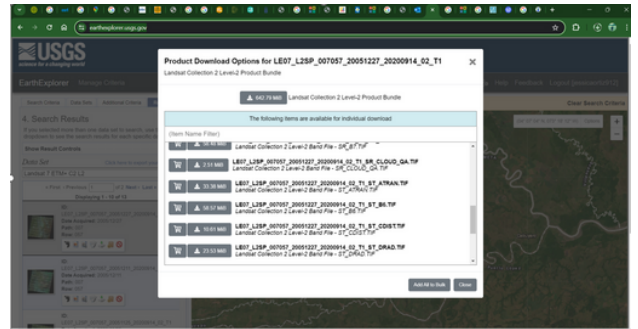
earthexplorer.usgs.gov

USGS
science for a changing world

EarthExplorer

4. Search Results

Product Download Options for LE07_L2SP_007057_20051227_20200914_02_T1
Landsat Collection 2 Level-2 Product Bundle

642.79 MiB Landsat Collection 2 Level-2 Product Bundle

The following items are available for individual download

(Item Name Filter)

Landsat Collection 2 Level-2 Band File - SR_B7.TIF

2.51 MiB LE07_L2SP_007057_20051227_20200914_02_T1_SR_CLOUD_QA.TIF
Landsat Collection 2 Level-2 Band File - SR_CLOUD_QA.TIF

33.36 MiB LE07_L2SP_007057_20051227_20200914_02_T1_ST_ATRAN.TIF
Landsat Collection 2 Level-2 Band File - ST_ATRAN.TIF

58.57 MiB LE07_L2SP_007057_20051227_20200914_02_T1_ST_B6.TIF
Landsat Collection 2 Level-2 Band File - ST_B6.TIF

10.61 MiB LE07_L2SP_007057_20051227_20200914_02_T1_ST_CDIST.TIF
Landsat Collection 2 Level-2 Band File - ST_CDIST.TIF

23.53 MiB LE07_L2SP_007057_20051227_20200914_02_T1_ST_DRAD.TIF
Landsat Collection 2 Level-2 Band File - ST_DRAD.TIF

Add All to Bulk Close